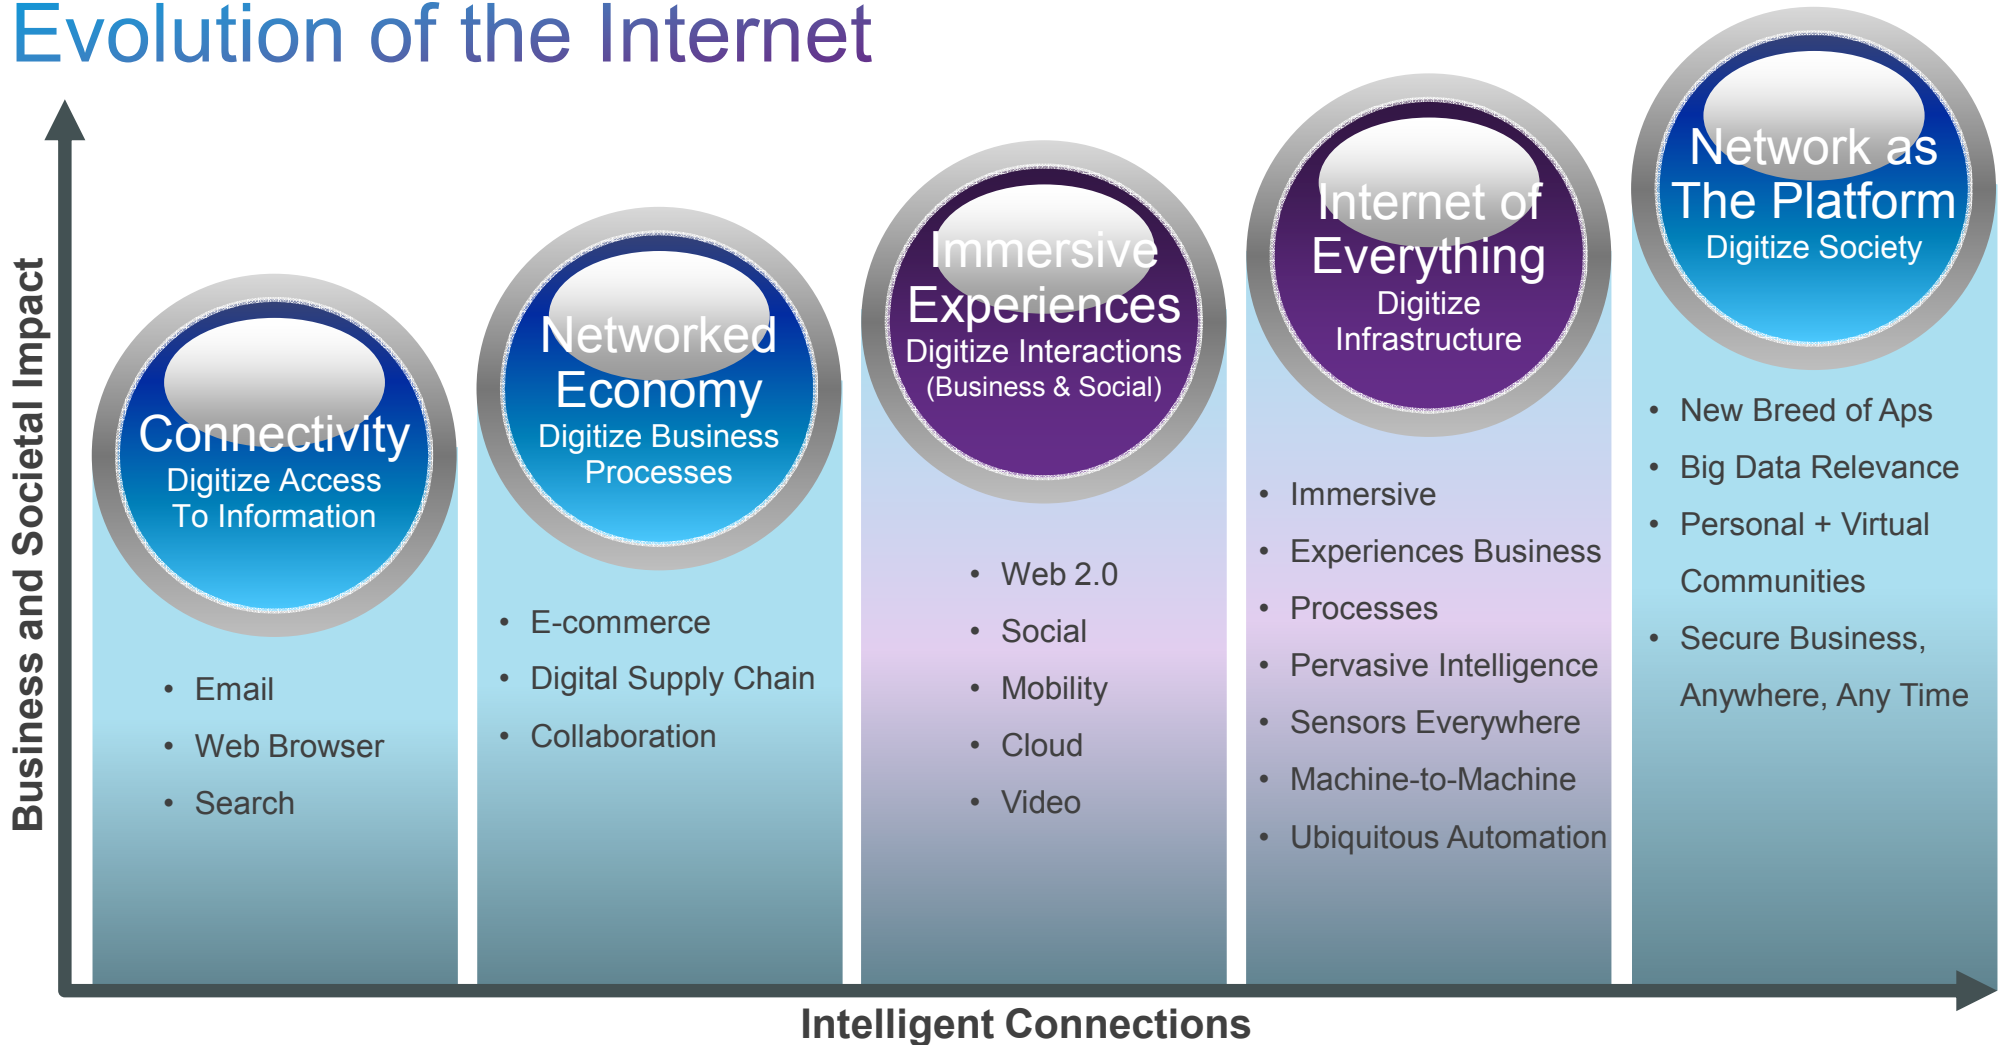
Evolution of the Internet

Business and Societal Impact

Connectivity
Digitize Access To Information

- Email
- Web Browser
- Search

Networked Economy
Digitize Business Processes

- E-commerce
- Digital Supply Chain
- Collaboration

Immersive Experiences
Digitize Interactions (Business & Social)

- Web 2.0
- Social
- Mobility
- Cloud
- Video

Internet of Everything
Digitize Infrastructure

- Immersive
- Experiences Business
- Processes
- Pervasive Intelligence
- Sensors Everywhere
- Machine-to-Machine
- Ubiquitous Automation

Network as The Platform
Digitize Society

- New Breed of Aps
- Big Data Relevance
- Personal + Virtual Communities
- Secure Business, Anywhere, Any Time

Intelligent Connections